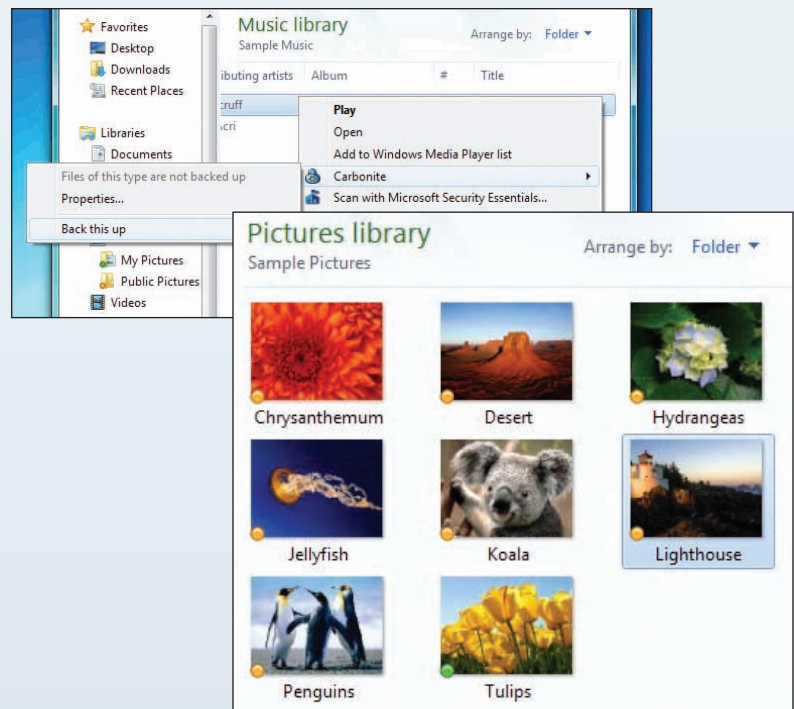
Favorites
Desktop
Downloads
Recent Places

Libraries
Documents

Music library
Sample Music

Arrange by: Folder

ibuting artists Album # Title

ruff
cri

Play
Open
Add to Windows Media Player list
Carbonite
Scan with Microsoft Security Essentials...

Files of this type are not backed up
Properties...
Back this up

My Pictures
Public Pictures
Videos

Pictures library
Sample Pictures

Arrange by: Folder

Chrysanthemum
Desert
Hydrangeas
Jellyfish
Koala
Lighthouse
Penguins
Tulips